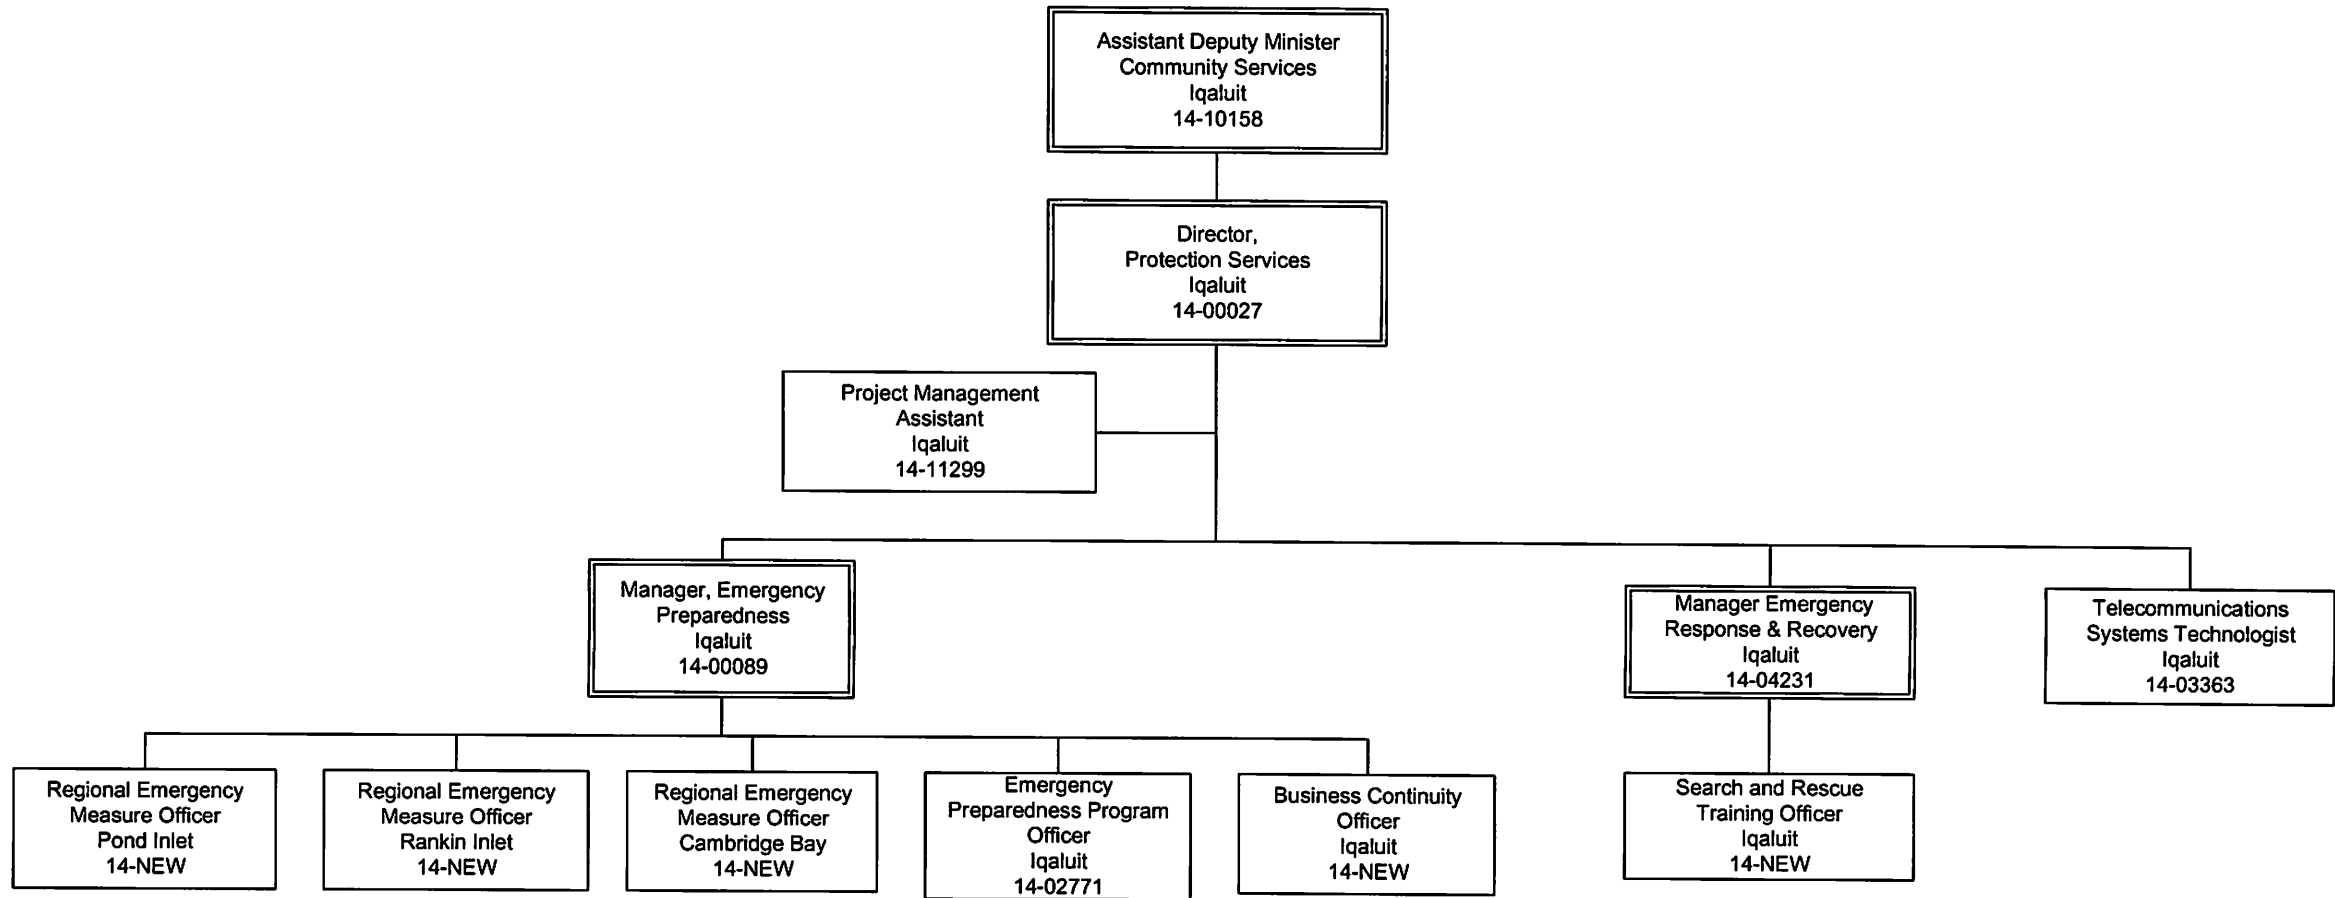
Assistant Deputy Minister
Community Services
Iqaluit
14-10158

Director,
Protection Services
Iqaluit
14-00027

Project Management
Assistant
Iqaluit
14-11299

Manager, Emergency
Preparedness
Iqaluit
14-00089

Manager Emergency
Response & Recovery
Iqaluit
14-04231

Telecommunications
Systems Technologist
Iqaluit
14-03363

Regional Emergency
Measure Officer
Pond Inlet
14-NEW

Regional Emergency
Measure Officer
Rankin Inlet
14-NEW

Regional Emergency
Measure Officer
Cambridge Bay
14-NEW

Emergency
Preparedness Program
Officer
Iqaluit
14-02771

Business Continuity
Officer
Iqaluit
14-NEW

Search and Rescue
Training Officer
Iqaluit
14-NEW